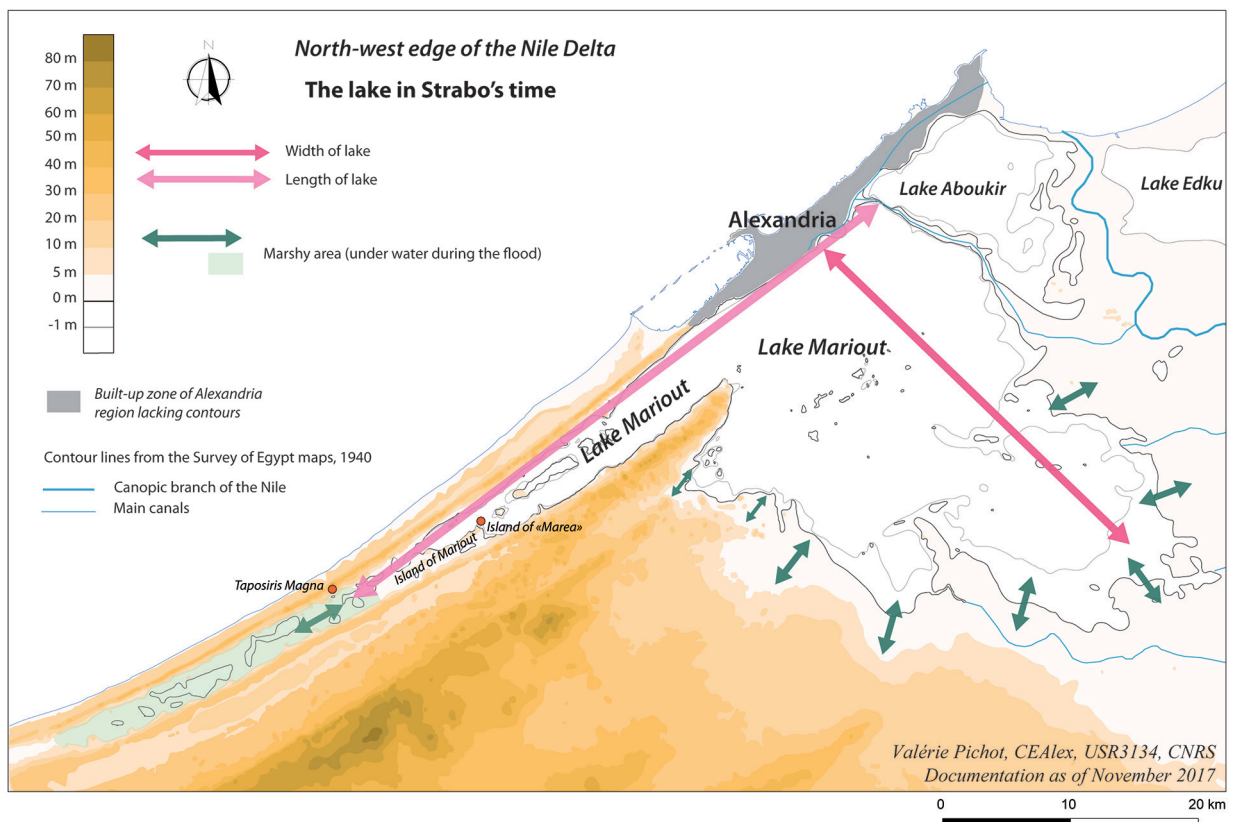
80 m
70 m
60 m
50 m
40 m
30 m
20 m
10 m
5 m
0 m
-1 m

N

North-west edge of the Nile Delta

The lake in Strabo's time

Width of lake

Length of lake

Marshy area (under water during the flood)

Built-up zone of Alexandria region lacking contours

Contour lines from the Survey of Egypt maps, 1940

Canopic branch of the Nile

Main canals

Lake Aboukir

Lake Edku

Alexandria

Lake Mariout

Lake Mariout

Island of Mariout

Island of «Marea»

Taposiris Magna

Valérie Pichot, CEAlex, USR3134, CNRS
Documentation as of November 2017

0
10
20 km